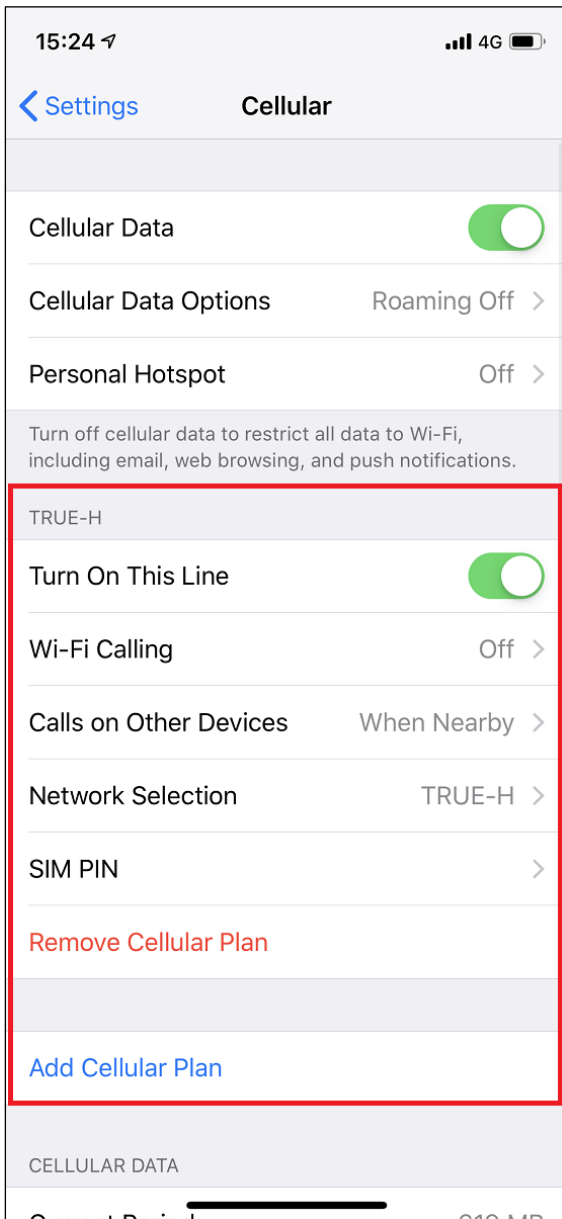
15:24
4G

Settings
Cellular

Cellular Data

Cellular Data Options
Roaming Off

Personal Hotspot
Off

Turn off cellular data to restrict all data to Wi-Fi, including email, web browsing, and push notifications.

TRUE-H

Turn On This Line

Wi-Fi Calling
Off

Calls on Other Devices
When Nearby

Network Selection
TRUE-H

SIM PIN

Remove Cellular Plan

Add Cellular Plan

CELLULAR DATA

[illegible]